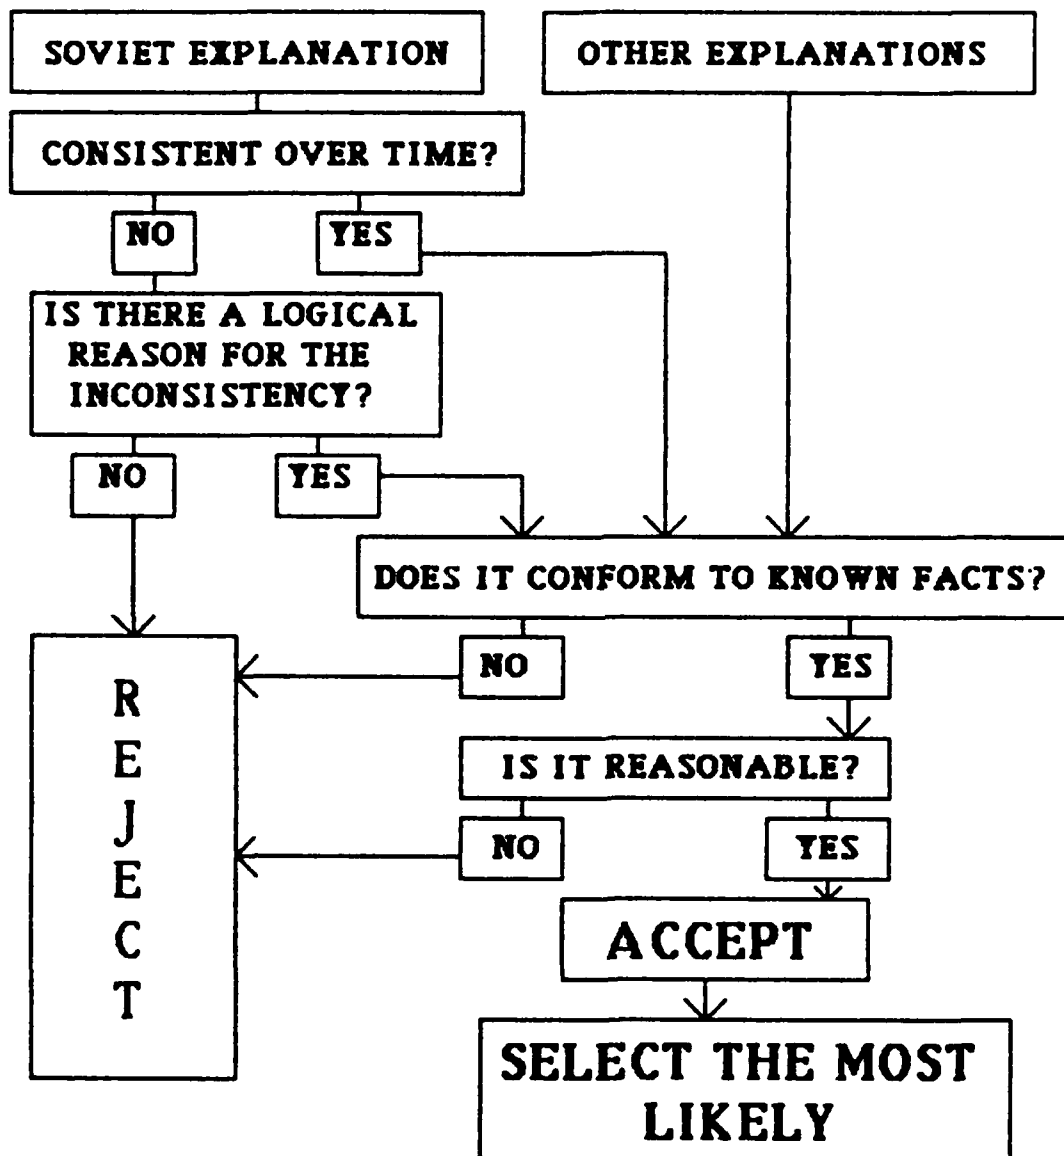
SOVIET EXPLANATION

OTHER EXPLANATIONS

CONSISTENT OVER TIME?

NO

YES

IS THERE A LOGICAL REASON FOR THE INCONSISTENCY?

NO

YES

DOES IT CONFORM TO KNOWN FACTS?

NO

YES

IS IT REASONABLE?

NO

YES

ACCEPT

SELECT THE MOST LIKELY

R E J E C T